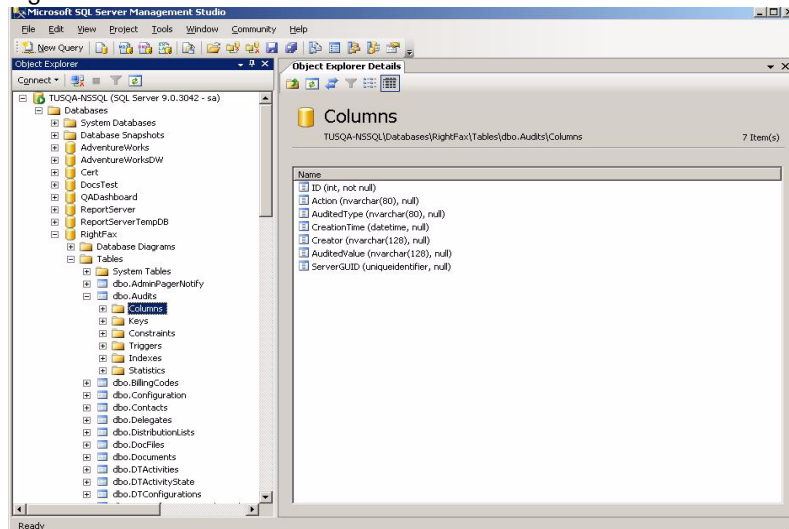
Microsoft SQL Server Management Studio

File Edit View Project Tools Window Community Help

New Query

Object Explorer

Connect

TUSQA-NSSQL (SQL Server 9.0.3042 - sa)
Databases
System Databases
Database Snapshots
AdventureWorks
AdventureWorksDW
Cert
DocsTest
QADashboard
ReportServer
ReportServerTempDB
RightFax
Database Diagrams
Tables
System Tables
dbo.AdminPagerNotify
dbo.Audits
Columns
Keys
Constraints
Triggers
Indexes
Statistics
dbo.BillingCodes
dbo.Configuration
dbo.Contacts
dbo.Delegates
dbo.DistributionLists
dbo.DocFiles
dbo.Documents
dbo.DTActivities
dbo.DTActivityState
dbo.DTConfigurations

Object Explorer Details

Columns

TUSQA-NSSQL\Databases\RightFax\Tables\dbo.Audits\Columns

7 Item(s)

Name
ID (int, not null)
Action (nvarchar(80), null)
AuditedType (nvarchar(80), null)
CreationTime (datetime, null)
Creator (nvarchar(128), null)
AuditedValue (nvarchar(128), null)
ServerGUID (uniqueidentifier, null)

Ready